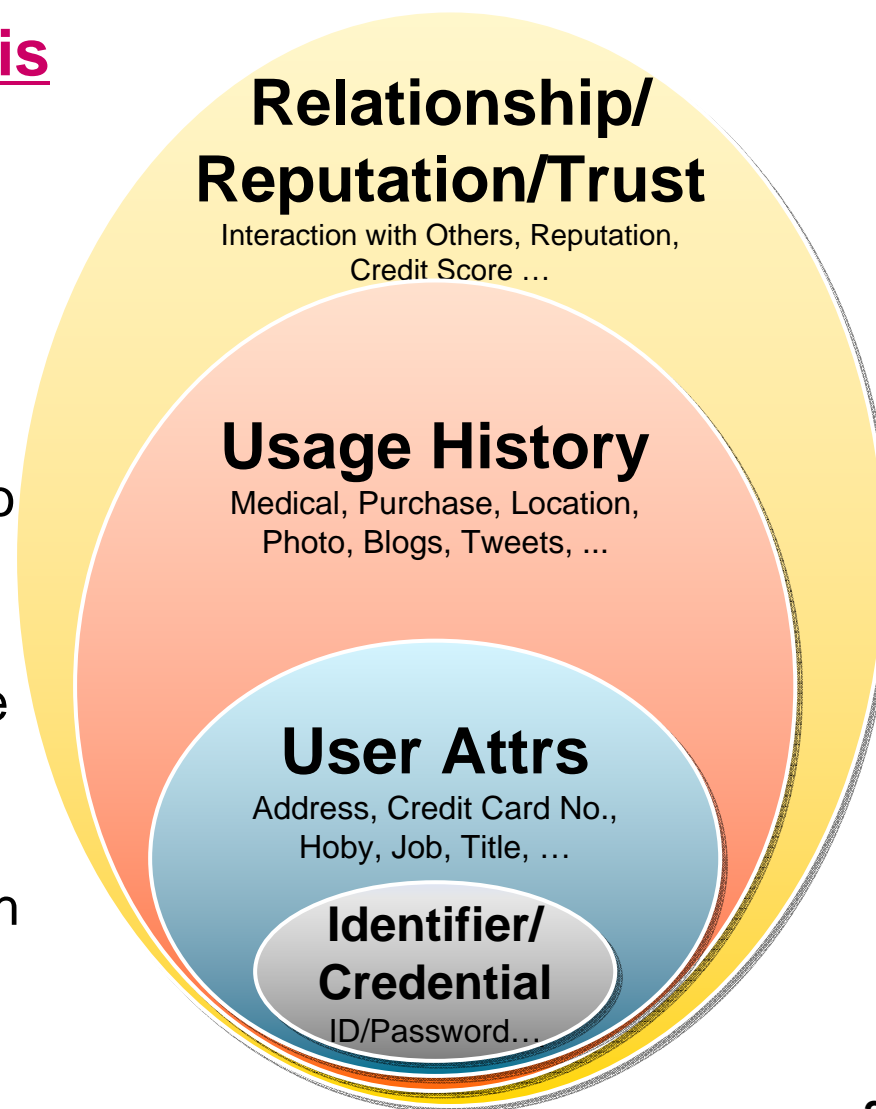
is

o

e

n

Relationship/ Reputation/Trust
Interaction with Others, Reputation, Credit Score …

Usage History
Medical, Purchase, Location, Photo, Blogs, Tweets, ...

User Attrs
Address, Credit Card No., Hoby, Job, Title, …

Identifier/ Credential
ID/Password…